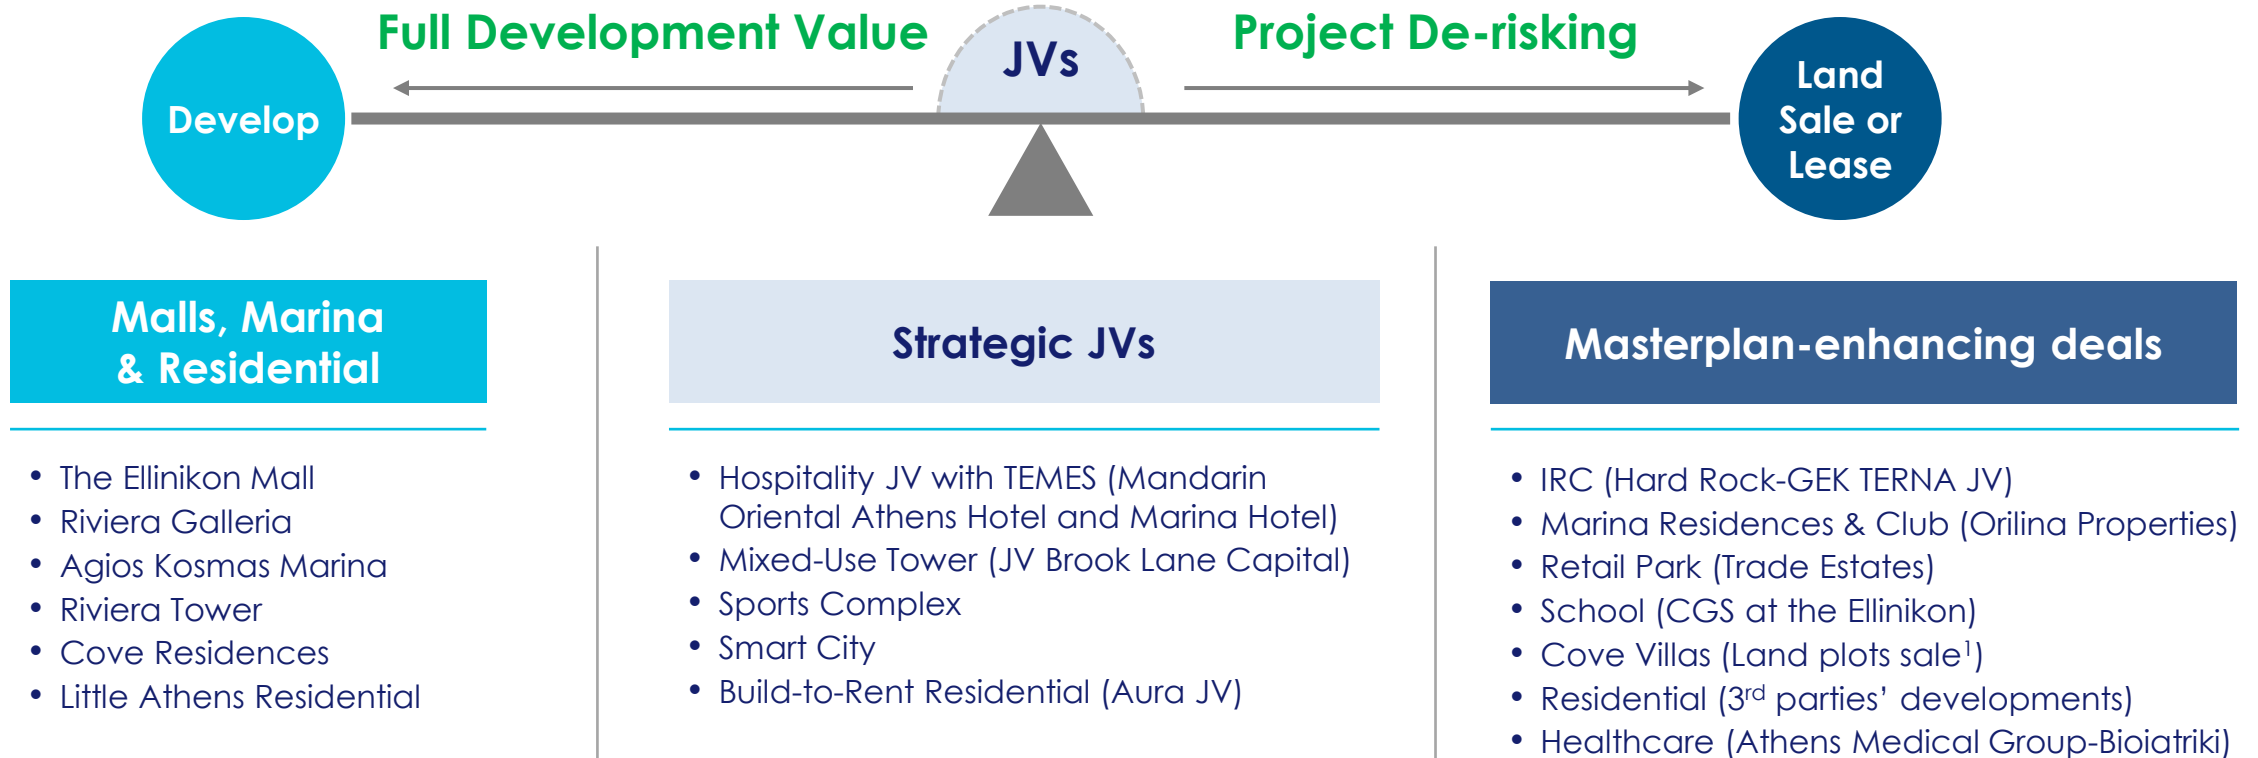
Full Development Value

JVs

Project De-risking

Develop

Land Sale or Lease

Malls, Marina & Residential

- The Ellinikon Mall
- Riviera Galleria
- Agios Kosmas Marina
- Riviera Tower
- Cove Residences
- Little Athens Residential

Strategic JVs

- Hospitality JV with TEMES (Mandarin Oriental Athens Hotel and Marina Hotel)
- Mixed-Use Tower (JV Brook Lane Capital)
- Sports Complex
- Smart City
- Build-to-Rent Residential (Aura JV)

Masterplan-enhancing deals

- IRC (Hard Rock-GEK TERNA JV)
- Marina Residences & Club (Orilina Properties)
- Retail Park (Trade Estates)
- School (CGS at the Ellinikon)
- Cove Villas (Land plots sale$^1$)
- Residential (3$^{rd}$ parties' developments)
- Healthcare (Athens Medical Group-Bioiatriki)